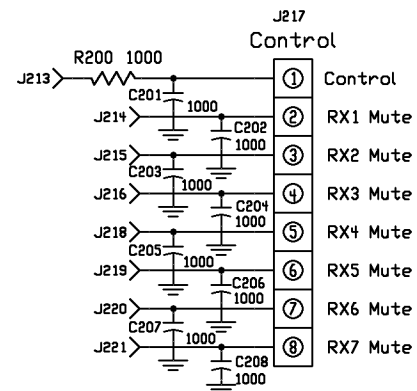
J217
Control

R200 1000
J213
C201
1000
J214
C202
1000
J215
C203
1000
J216
C204
1000
J218
C205
1000
J219
C206
1000
J220
C207
1000
J221
C208
1000

① Control
② RX1 Mute
③ RX2 Mute
④ RX3 Mute
⑤ RX4 Mute
⑥ RX5 Mute
⑦ RX6 Mute
⑧ RX7 Mute